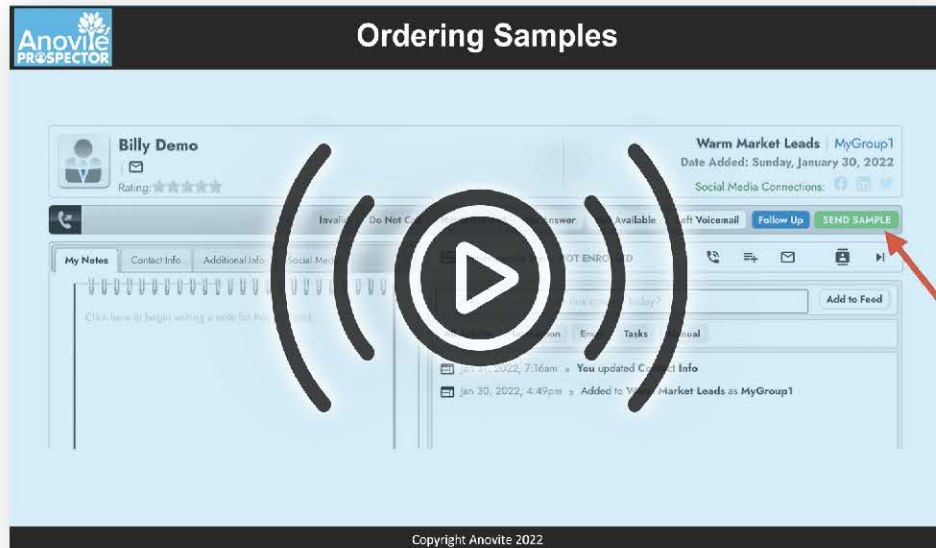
Anovite PROSPECTOR

Ordering Samples

Billy Demo

Rating:

Warm Market Leads | MyGroup1

Date Added: Sunday, January 30, 2022

Social Media Connections:

Invalid | Do Not C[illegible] | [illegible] Answer | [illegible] Available | Left Voicemail | Follow Up | SEND SAMPLE

My Notes | Contact Info | Additional Info | Social Med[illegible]

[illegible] OT ENROLLED

Click here to begin writing a note for this contact.

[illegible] today?

Add to Feed

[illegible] | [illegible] | Emails | Tasks | Manual

Jan 31, 2022, 7:16am » You updated Contact Info

Jan 30, 2022, 4:49pm » Added to Warm Market Leads as MyGroup1

Copyright Anovite 2022